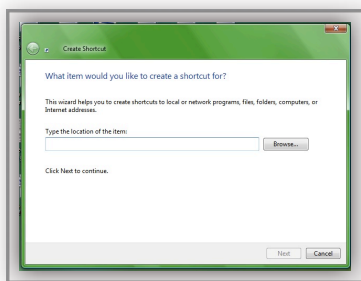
Create Shortcut

What item would you like to create a shortcut for?

This wizard helps you to create shortcuts to local or network programs, files, folders, computers, or Internet addresses.

Type the location of the item:

Browse...

Click Next to continue.

Next

Cancel